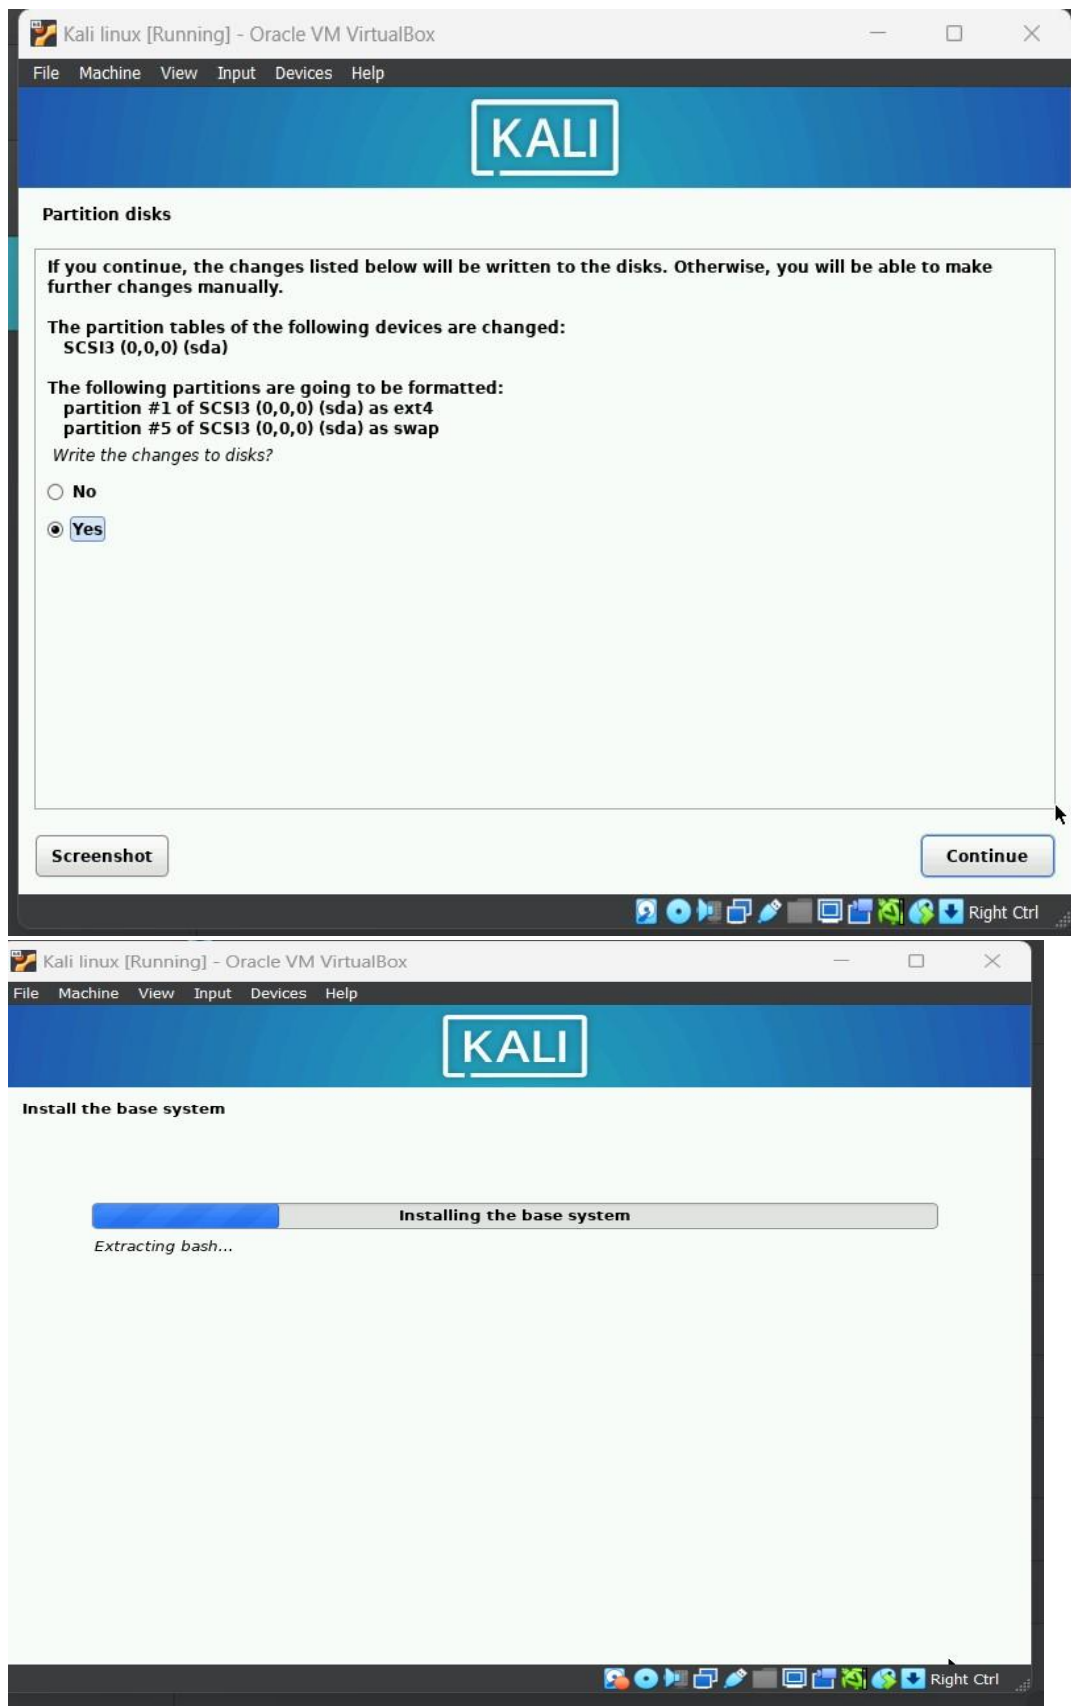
Kali linux [Running] - Oracle VM VirtualBox

File Machine View Input Devices Help

KALI

Partition disks

If you continue, the changes listed below will be written to the disks. Otherwise, you will be able to make further changes manually.

The partition tables of the following devices are changed:
SCSI3 (0,0,0) (sda)

The following partitions are going to be formatted:
partition #1 of SCSI3 (0,0,0) (sda) as ext4
partition #5 of SCSI3 (0,0,0) (sda) as swap

Write the changes to disks?

No

Yes

Screenshot

Continue

Right Ctrl

Kali linux [Running] - Oracle VM VirtualBox

File Machine View Input Devices Help

KALI

Install the base system

Installing the base system

Extracting bash...

Right Ctrl